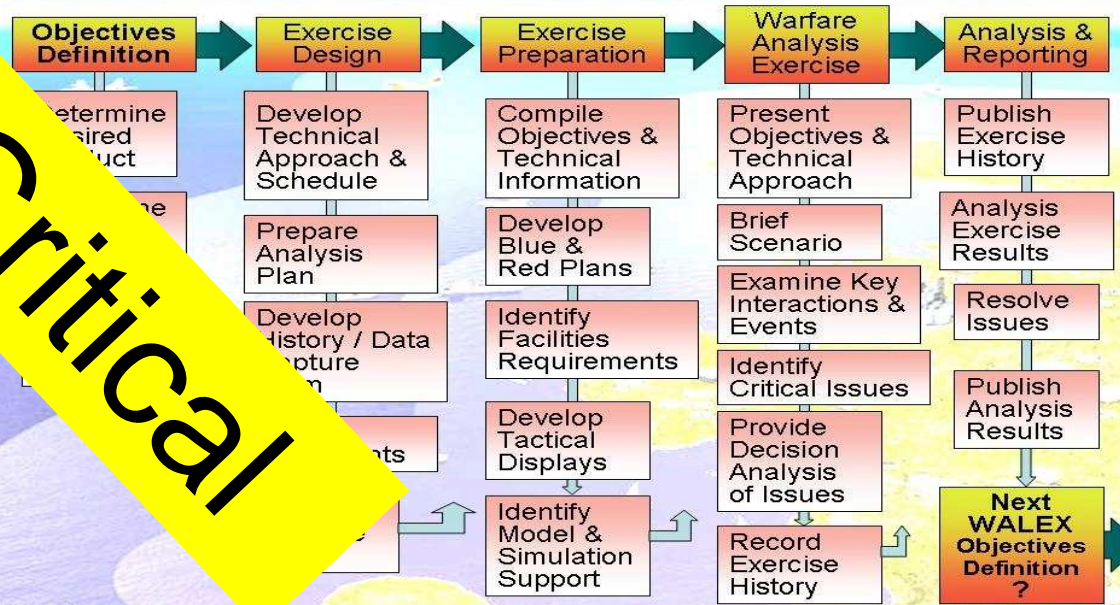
Objectives Definition

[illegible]etermine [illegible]sired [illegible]uct

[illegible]ne

Critical

Exercise Design

Develop Technical Approach & Schedule

Prepare Analysis Plan

Develop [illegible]istory / Data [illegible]pture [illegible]n

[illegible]nts

Exercise Preparation

Compile Objectives & Technical Information

Develop Blue & Red Plans

Identify Facilities Requirements

Develop Tactical Displays

Identify Model & Simulation Support

Warfare Analysis Exercise

Present Objectives & Technical Approach

Brief Scenario

Examine Key Interactions & Events

Identify Critical Issues

Provide Decision Analysis of Issues

Record Exercise History

Analysis & Reporting

Publish Exercise History

Analysis Exercise Results

Resolve Issues

Publish Analysis Results

Next WALEX Objectives Definition ?